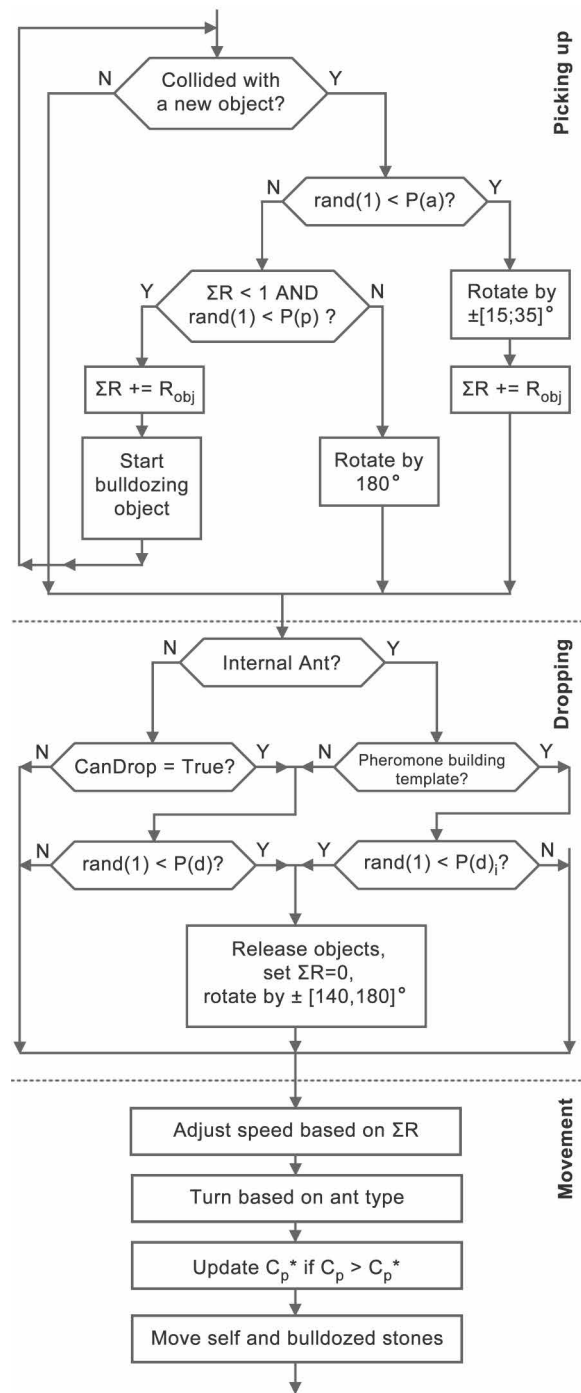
Picking up

N
Collided with a new object?
Y

N
rand(1) < P(a)?
Y

Y
ΣR < 1 AND rand(1) < P(p) ?
N

Rotate by ±[15;35]°

ΣR += $R_{obj}$

ΣR += $R_{obj}$

Start bulldozing object

Rotate by 180 °

Dropping

N
Internal Ant?
Y

N
CanDrop = True?
Y

N
Pheromone building template?
Y

N
rand(1) < P(d)?
Y

Y
rand(1) < $P(d)_i$?
N

Release objects, set ΣR=0, rotate by ± [140,180]°

Movement

Adjust speed based on ΣR

Turn based on ant type

Update $C_p$* if $C_p$ > $C_p$*

Move self and bulldozed stones